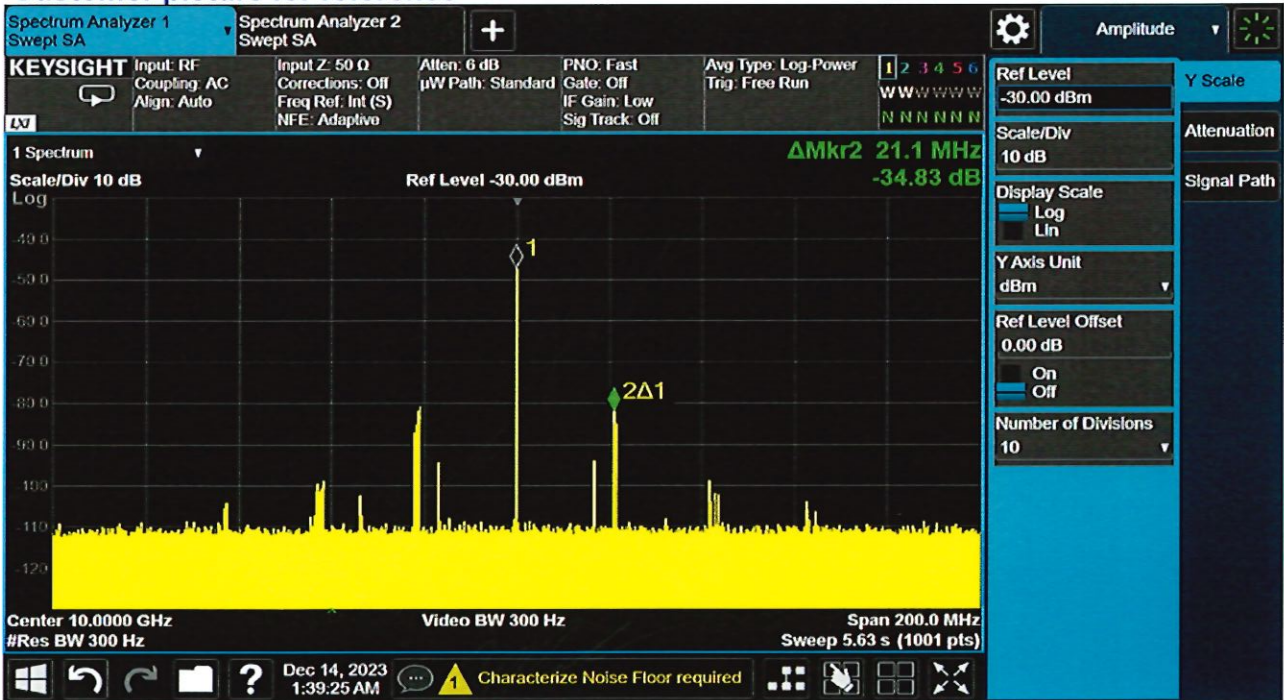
Spectrum Analyzer 1
Swept SA

Spectrum Analyzer 2
Swept SA

+

Amplitude

KEYSIGHT

Input: RF
Coupling: AC
Align: Auto

Input Z: 50 Ω
Corrections: Off
Freq Ref: Int (S)
NFE: Adaptive

Atten: 6 dB
µW Path: Standard

PNO: Fast
Gate: Off
IF Gain: Low
Sig Track: Off

Avg Type: Log-Power
Trig: Free Run

1 2 3 4 5 6
W W W W W W
N N N N N N

LXI

1 Spectrum

ΔMkr2 21.1 MHz
-34.83 dB

Scale/Div 10 dB

Ref Level -30.00 dBm

Log

-40.0
-50.0
-60.0
-70.0
-80.0
-90.0
-100
-110
-120

1

2Δ1

Center 10.0000 GHz
#Res BW 300 Hz

Video BW 300 Hz

Span 200.0 MHz
Sweep 5.63 s (1001 pts)

Ref Level
-30.00 dBm

Scale/Div
10 dB

Display Scale
Log
Lin

Y Axis Unit
dBm

Ref Level Offset
0.00 dB
On
Off

Number of Divisions
10

Y Scale

Attenuation

Signal Path

?

Dec 14, 2023
1:39:25 AM

1

Characterize Noise Floor required